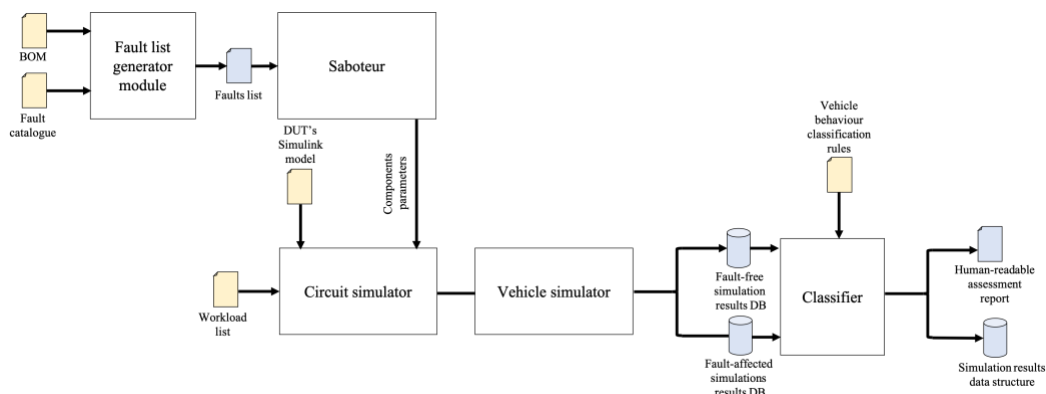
BOM

Fault catalogue

Fault list generator module

Faults list

Saboteur

DUT's Simulink model

Components parameters

Vehicle behaviour classification rules

Workload list

Circuit simulator

Vehicle simulator

Fault-free simulation results DB

Fault-affected simulations results DB

Classifier

Human-readable assessment report

Simulation results data structure